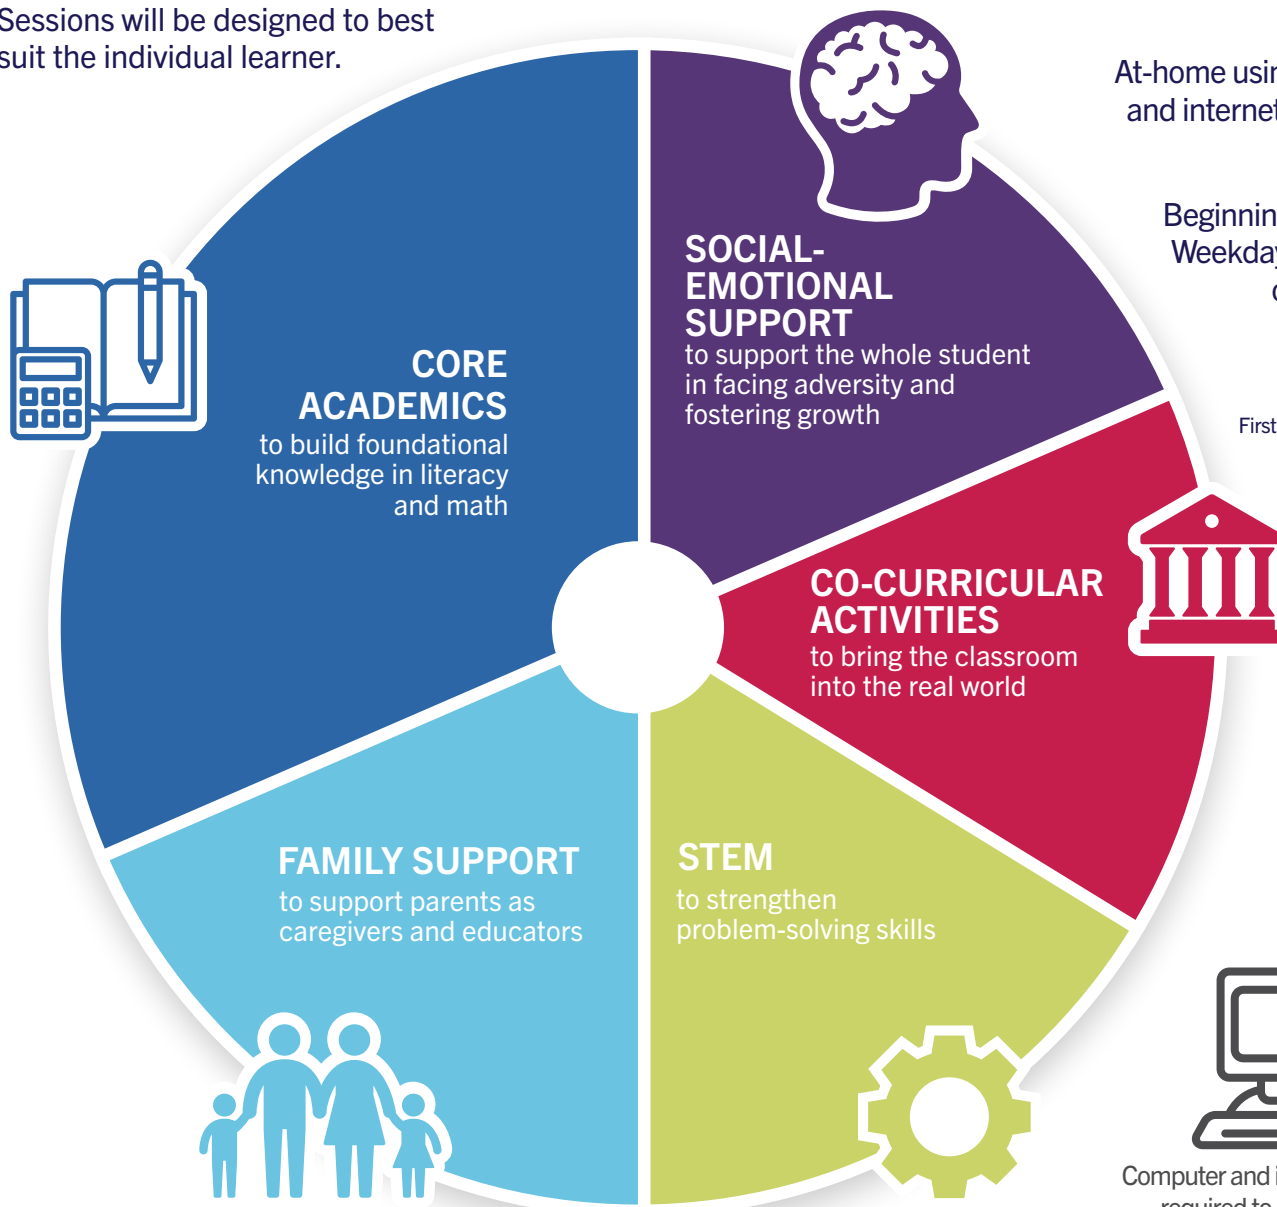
Sessions will be designed to best suit the individual learner.

At-home usin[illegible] and internet

Beginnin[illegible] Weekday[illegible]

First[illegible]

CORE ACADEMICS
to build foundational knowledge in literacy and math

SOCIAL-EMOTIONAL SUPPORT
to support the whole student in facing adversity and fostering growth

CO-CURRICULAR ACTIVITIES
to bring the classroom into the real world

FAMILY SUPPORT
to support parents as caregivers and educators

STEM
to strengthen problem-solving skills

Computer and i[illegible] required to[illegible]